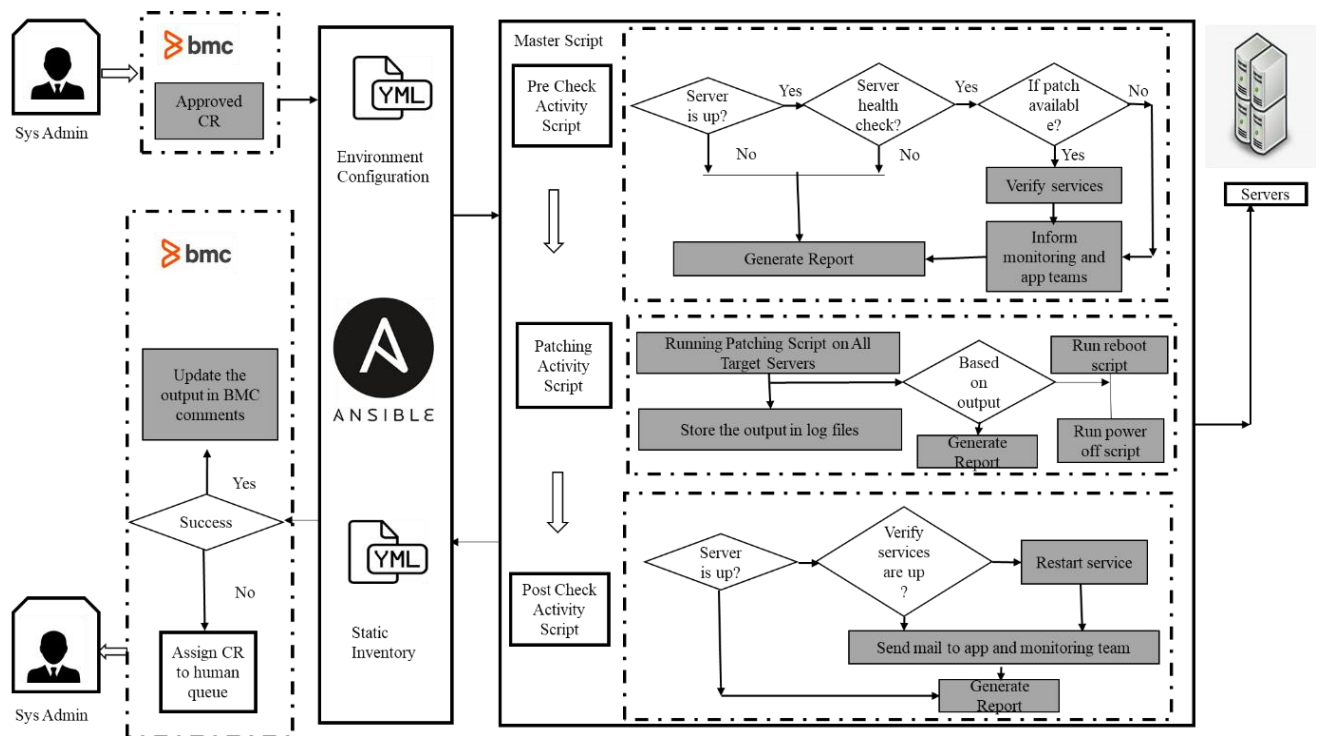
Sys Admin

bmc

Approved CR

YML

Environment Configuration

ANSIBLE

YML

Static Inventory

Master Script

Pre Check Activity Script

Server is up?

Yes

Server health check?

Yes

If patch available?

No

No

No

Yes

Verify services

Inform monitoring and app teams

Generate Report

Patching Activity Script

Running Patching Script on All Target Servers

Based on output

Run reboot script

Store the output in log files

Generate Report

Run power off script

Post Check Activity Script

Server is up?

Verify services are up ?

Restart service

Send mail to app and monitoring team

Generate Report

Servers

bmc

Update the output in BMC comments

Yes

Success

No

Assign CR to human queue

Sys Admin